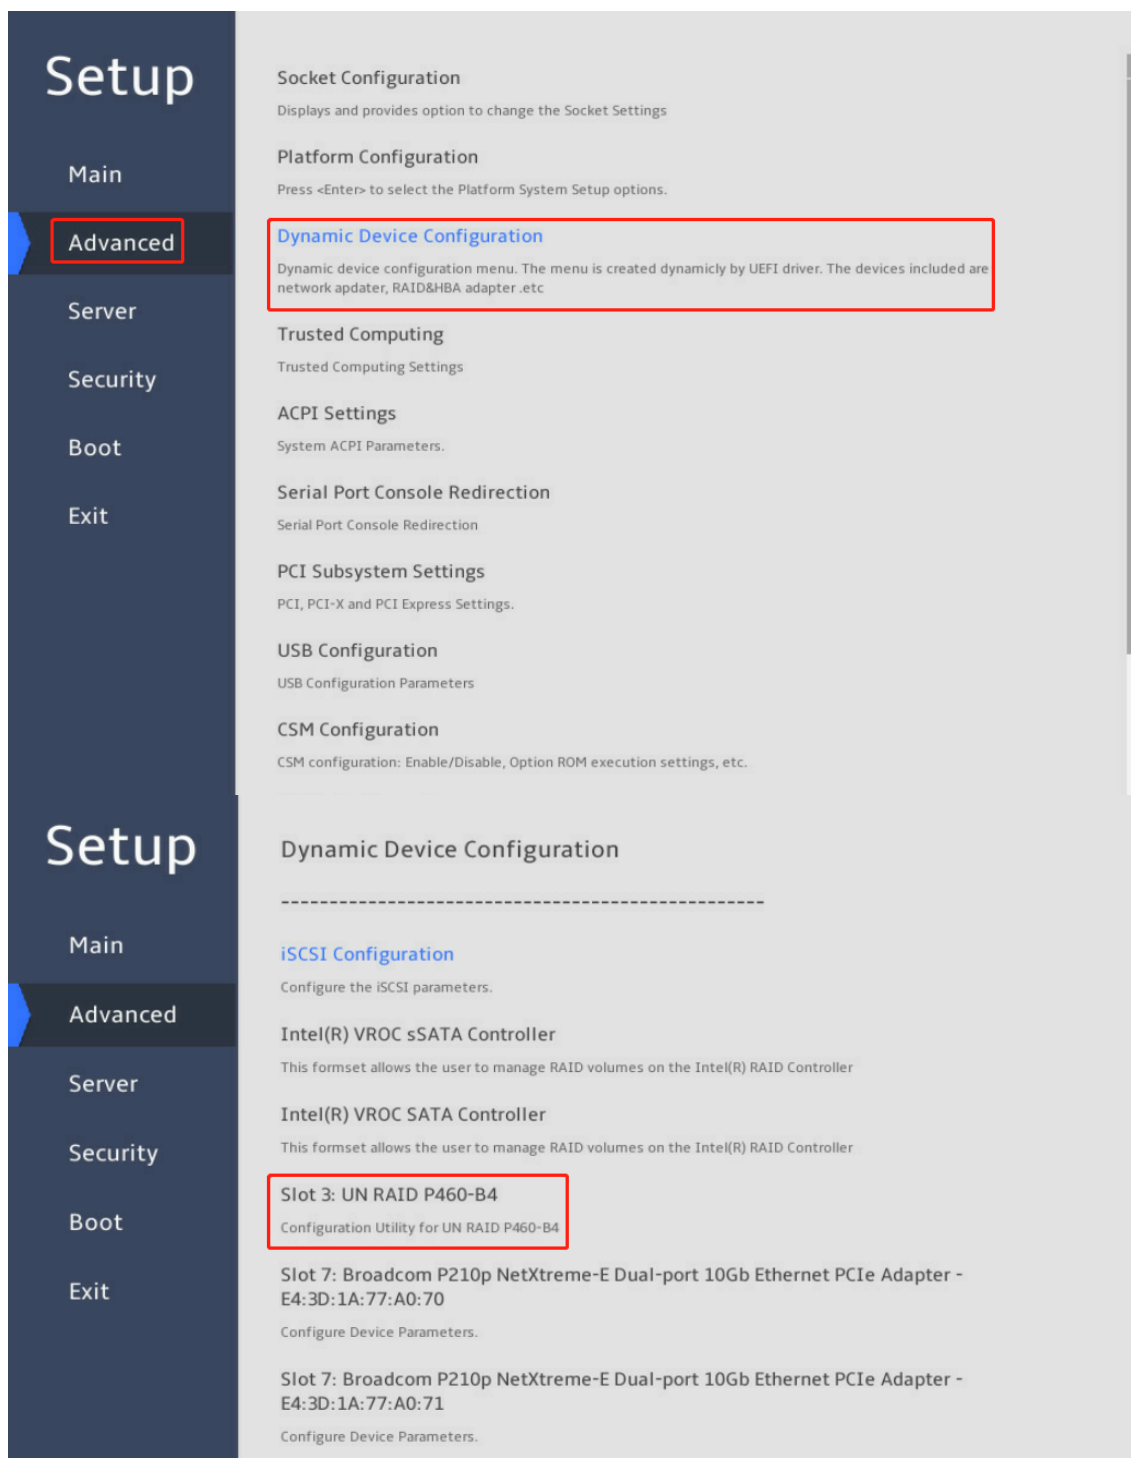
Setup

Main

Advanced

Server

Security

Boot

Exit

Socket Configuration

Displays and provides option to change the Socket Settings

Platform Configuration

Press <Enter> to select the Platform System Setup options.

Dynamic Device Configuration

Dynamic device configuration menu. The menu is created dynamicly by UEFI driver. The devices included are network apdater, RAID&HBA adapter .etc

Trusted Computing

Trusted Computing Settings

ACPI Settings

System ACPI Parameters.

Serial Port Console Redirection

Serial Port Console Redirection

PCI Subsystem Settings

PCI, PCI-X and PCI Express Settings.

USB Configuration

USB Configuration Parameters

CSM Configuration

CSM configuration: Enable/Disable, Option ROM execution settings, etc.

Setup

Main

Advanced

Server

Security

Boot

Exit

Dynamic Device Configuration

----------------------------------------------------

iSCSI Configuration

Configure the iSCSI parameters.

Intel(R) VROC sSATA Controller

This formset allows the user to manage RAID volumes on the Intel(R) RAID Controller

Intel(R) VROC SATA Controller

This formset allows the user to manage RAID volumes on the Intel(R) RAID Controller

Slot 3: UN RAID P460-B4

Configuration Utility for UN RAID P460-B4

Slot 7: Broadcom P210p NetXtreme-E Dual-port 10Gb Ethernet PCIe Adapter - E4:3D:1A:77:A0:70

Configure Device Parameters.

Slot 7: Broadcom P210p NetXtreme-E Dual-port 10Gb Ethernet PCIe Adapter - E4:3D:1A:77:A0:71

Configure Device Parameters.